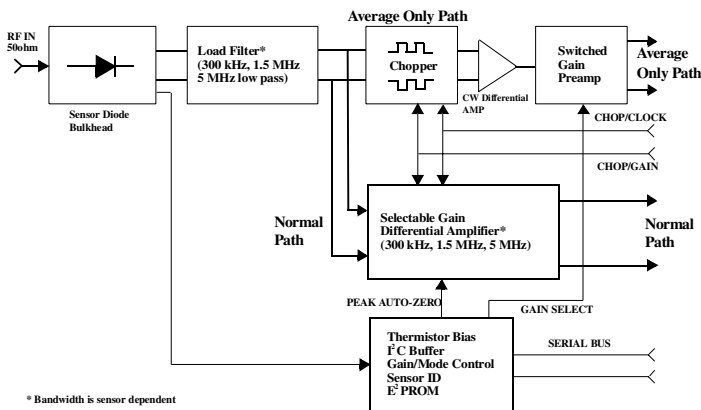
RF IN
50ohm

Sensor Diode
Bulkhead

Load Filter*
(300 kHz, 1.5 MHz
5 MHz low pass)

Average Only Path

Chopper

CW Differential
AMP

Switched
Gain
Preamp

Average
Only Path

CHOP/CLOCK

CHOP/GAIN

Normal
Path

Selectable Gain
Differential Amplifier*
(300 kHz, 1.5 MHz, 5 MHz)

Normal
Path

PEAK AUTO-ZERO

GAIN SELECT

Thermistor Bias
$I^2C$ Buffer
Gain/Mode Control
Sensor ID
$E^2$ PROM

SERIAL BUS

* Bandwidth is sensor dependent